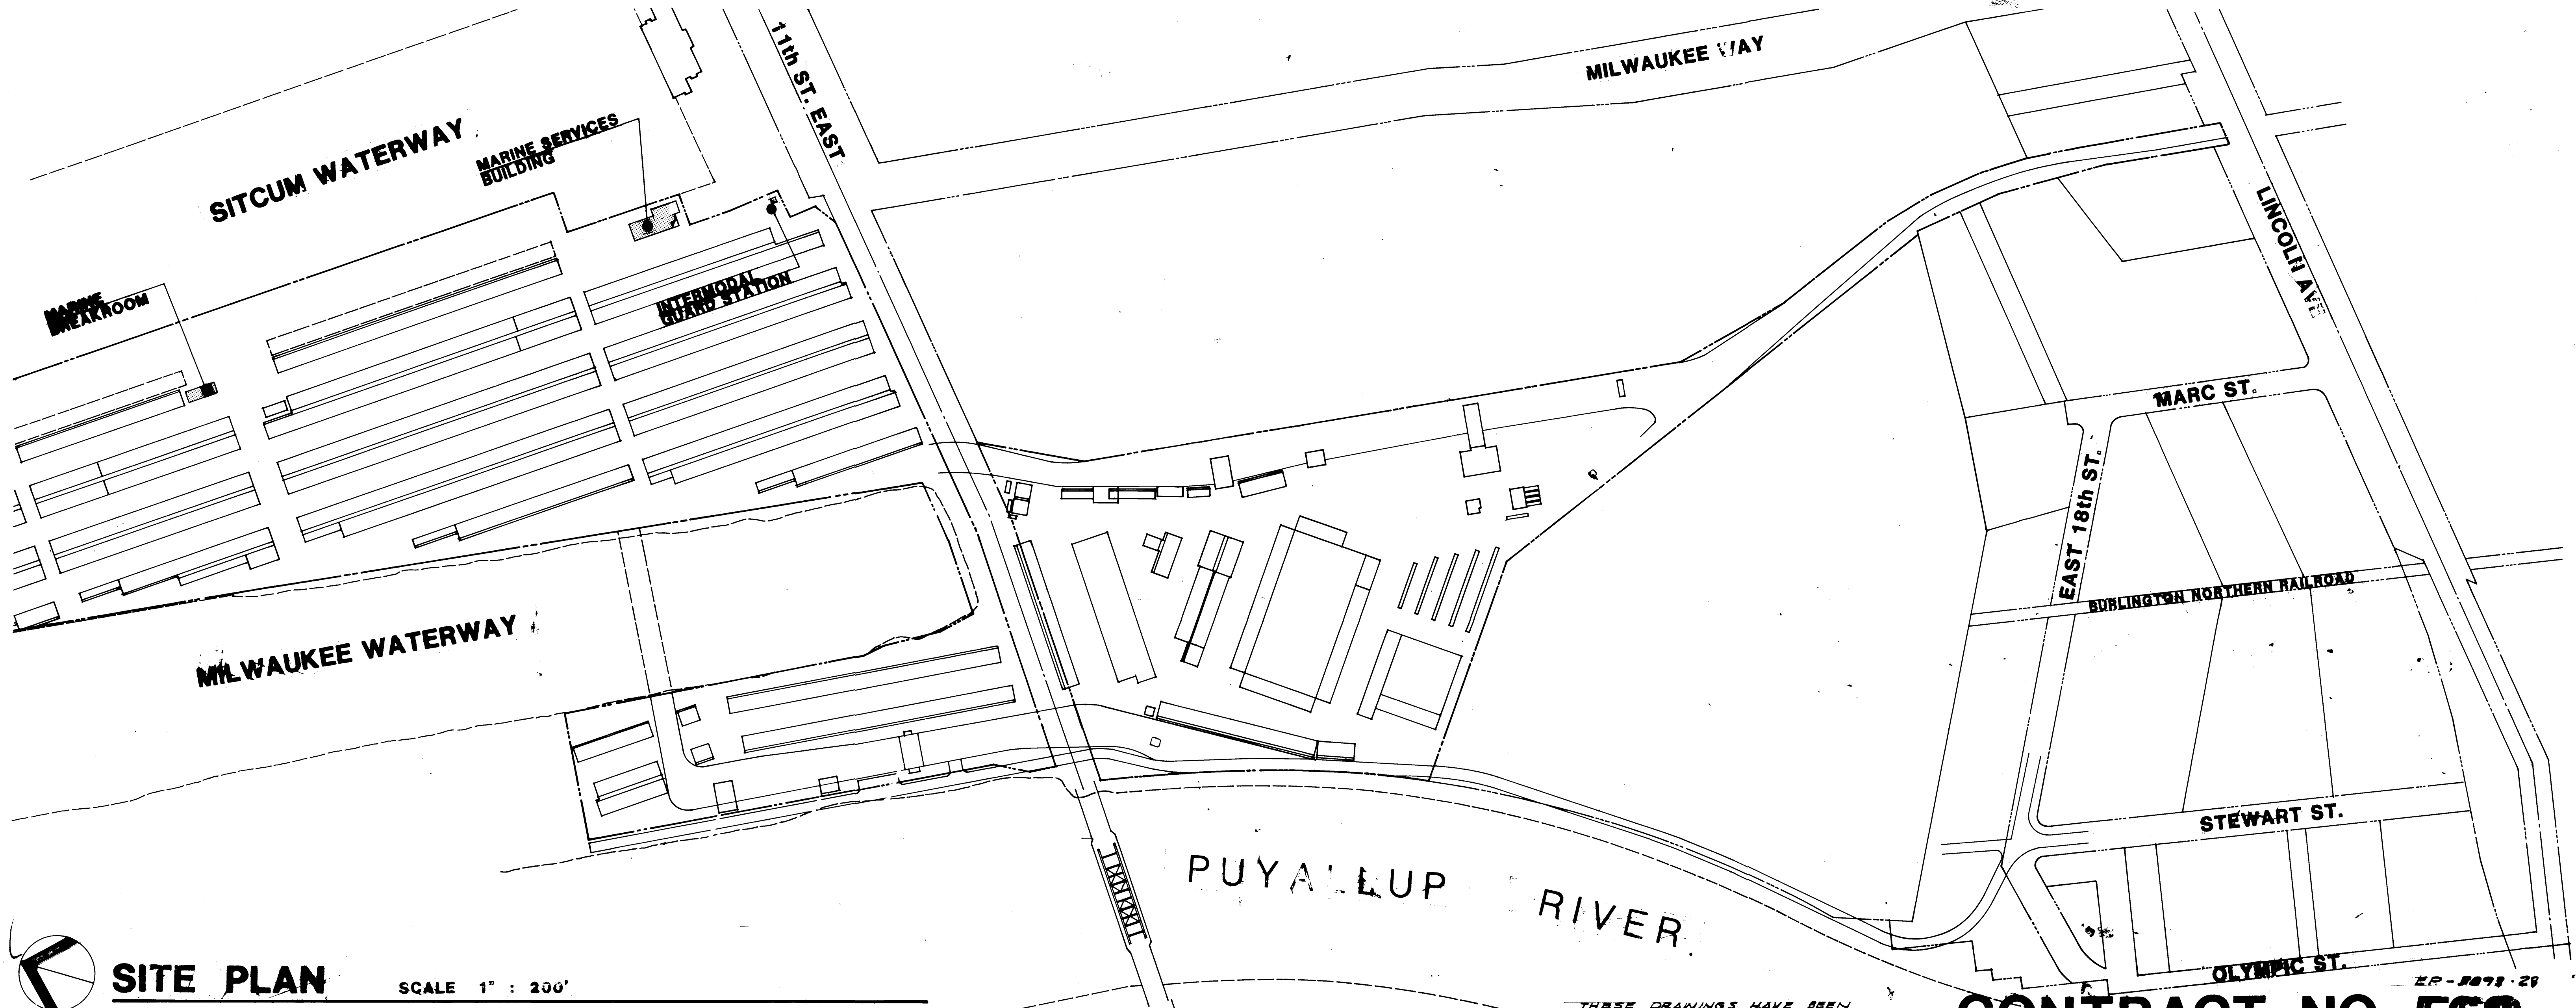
11th ST. EAST

MILWAUKEE WAY

SITCUM WATERWAY

MARINE SERVICES BUILDING

MARINE BREAKROOM

INTERMODAL GUARD STATION

LINCOLN AVE.

MARC ST.

EAST 18th ST.

BURLINGTON NORTHERN RAILROAD

MILWAUKEE WATERWAY

STEWART ST.

PUYALLUP RIVER.

OLYMPIC ST.

SITE PLAN SCALE 1" : 200'

EP-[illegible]-28

THESE DRAWINGS HAVE BEEN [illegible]

CONTRACT NO. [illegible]